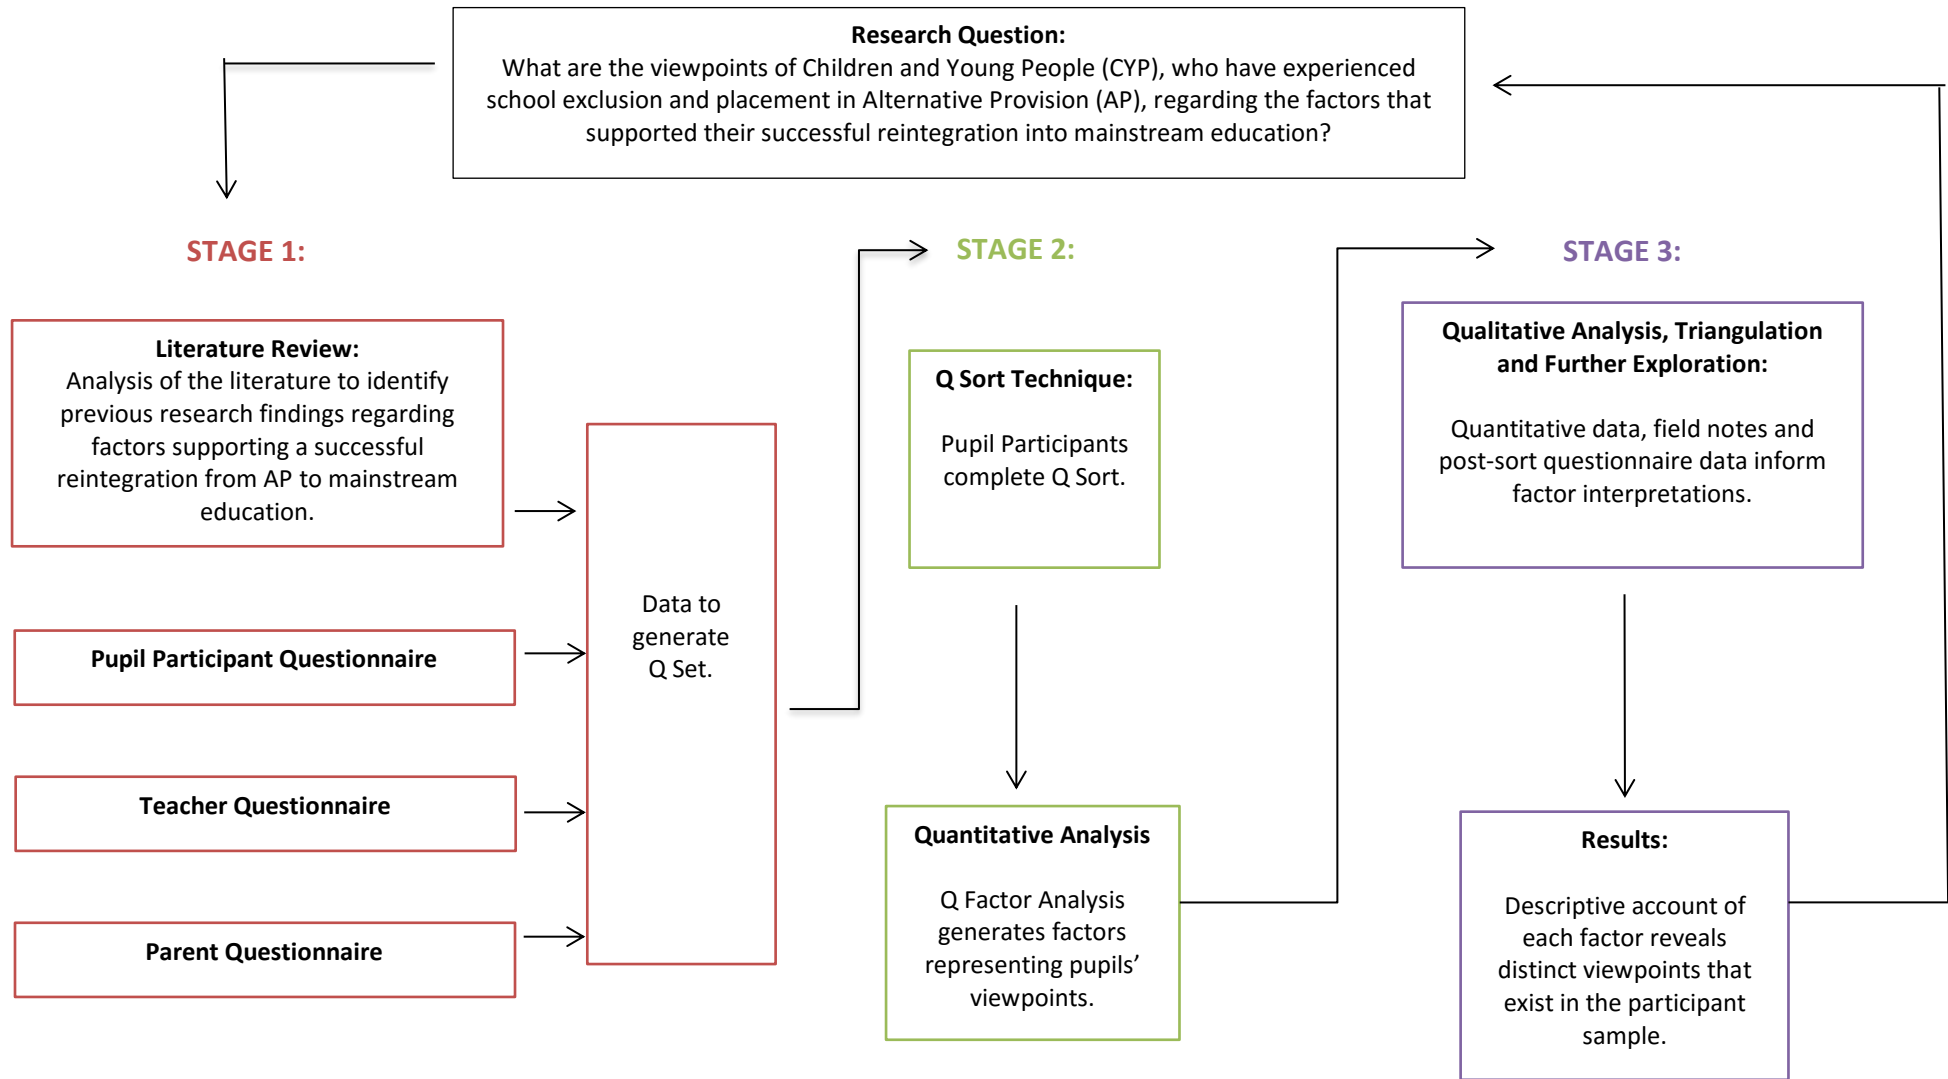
Research Question:
What are the viewpoints of Children and Young People (CYP), who have experienced school exclusion and placement in Alternative Provision (AP), regarding the factors that supported their successful reintegration into mainstream education?

STAGE 1:

Literature Review:
Analysis of the literature to identify previous research findings regarding factors supporting a successful reintegration from AP to mainstream education.

Pupil Participant Questionnaire

Teacher Questionnaire

Parent Questionnaire

Data to generate Q Set.

STAGE 2:

Q Sort Technique:

Pupil Participants complete Q Sort.

Quantitative Analysis

Q Factor Analysis generates factors representing pupils' viewpoints.

STAGE 3:

Qualitative Analysis, Triangulation and Further Exploration:

Quantitative data, field notes and post-sort questionnaire data inform factor interpretations.

Results:

Descriptive account of each factor reveals distinct viewpoints that exist in the participant sample.